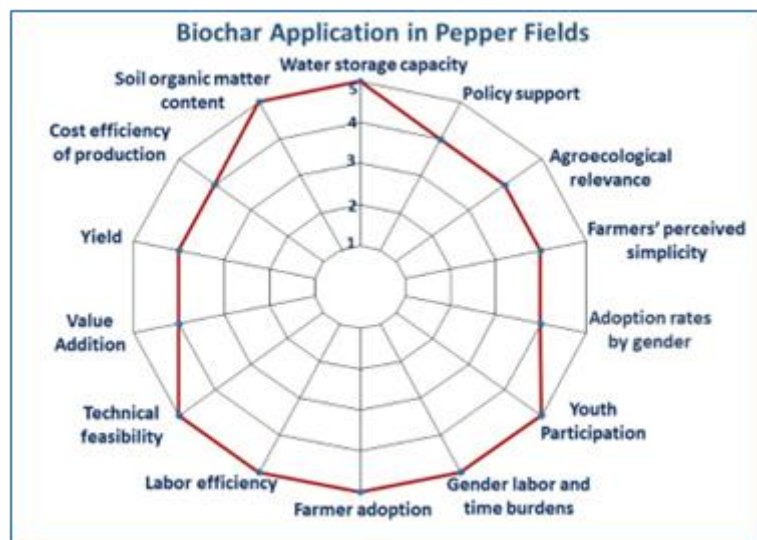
Biochar Application in Pepper Fields

Water storage capacity

Policy support

Agroecological relevance

Farmers' perceived simplicity

Adoption rates by gender

Youth Participation

Gender labor and time burdens

Farmer adoption

Labor efficiency

Technical feasibility

Value Addition

Yield

Cost efficiency of production

Soil organic matter content

1
2
3
4
5